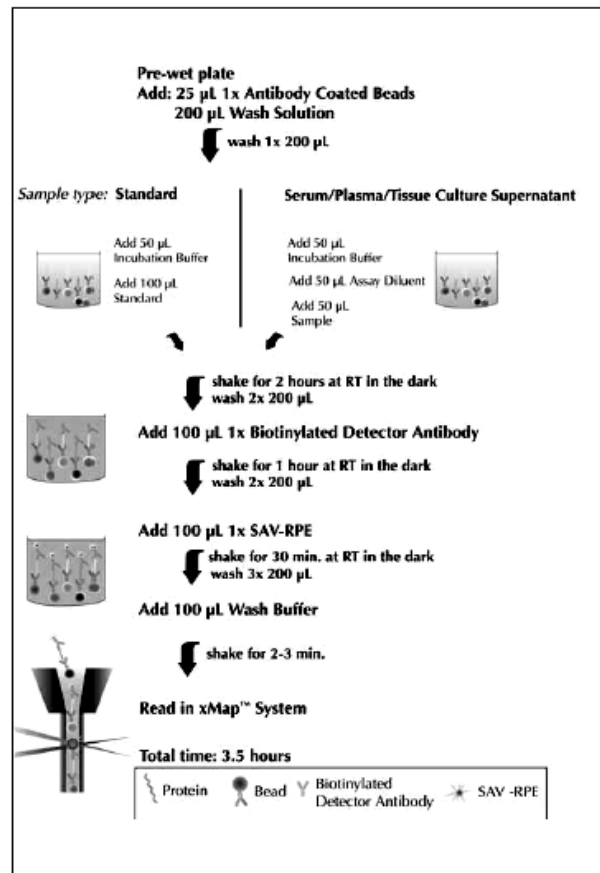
Pre-wet plate
Add: 25 µL 1x Antibody Coated Beads
200 µL Wash Solution

wash 1x 200 µL

Sample type: Standard

Add 50 µL Incubation Buffer

Add 100 µL Standard

Serum/Plasma/Tissue Culture Supernatant

Add 50 µL Incubation Buffer

Add 50 µL Assay Diluent

Add 50 µL Sample

shake for 2 hours at RT in the dark
wash 2x 200 µL

Add 100 µL 1x Biotinylated Detector Antibody

shake for 1 hour at RT in the dark
wash 2x 200 µL

Add 100 µL 1x SAV-RPE

shake for 30 min. at RT in the dark
wash 3x 200 µL

Add 100 µL Wash Buffer

shake for 2-3 min.

Read in xMap™ System

Total time: 3.5 hours

Protein Bead Biotinylated Detector Antibody SAV -RPE